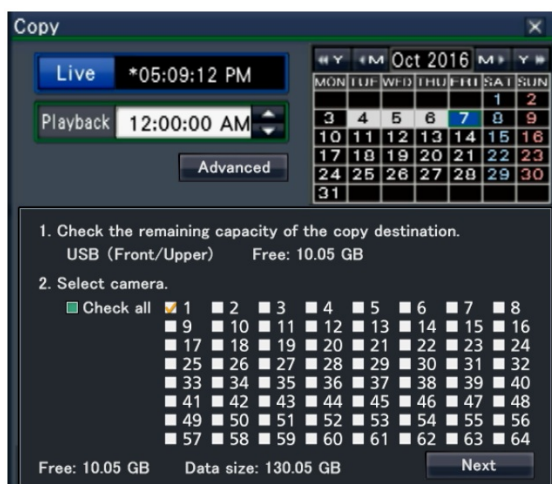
Copy

Live *05:09:12 PM

Playback 12:00:00 AM

Advanced

◂Y ◂M Oct 2016 M▸ Y▸

| MON | TUE | WED | THU | FRI | SAT | SUN |
|---|---|---|---|---|---|---|
| | | | | | 1 | 2 |
| 3 | 4 | 5 | 6 | 7 | 8 | 9 |
| 10 | 11 | 12 | 13 | 14 | 15 | 16 |
| 17 | 18 | 19 | 20 | 21 | 22 | 23 |
| 24 | 25 | 26 | 27 | 28 | 29 | 30 |
| 31 | | | | | | |

1. Check the remaining capacity of the copy destination.
USB (Front/Upper) Free: 10.05 GB

2. Select camera.
Check all 1 2 3 4 5 6 7 8
9 10 11 12 13 14 15 16
17 18 19 20 21 22 23 24
25 26 27 28 29 30 31 32
33 34 35 36 37 38 39 40
41 42 43 44 45 46 47 48
49 50 51 52 53 54 55 56
57 58 59 60 61 62 63 64

Free: 10.05 GB Data size: 130.05 GB Next